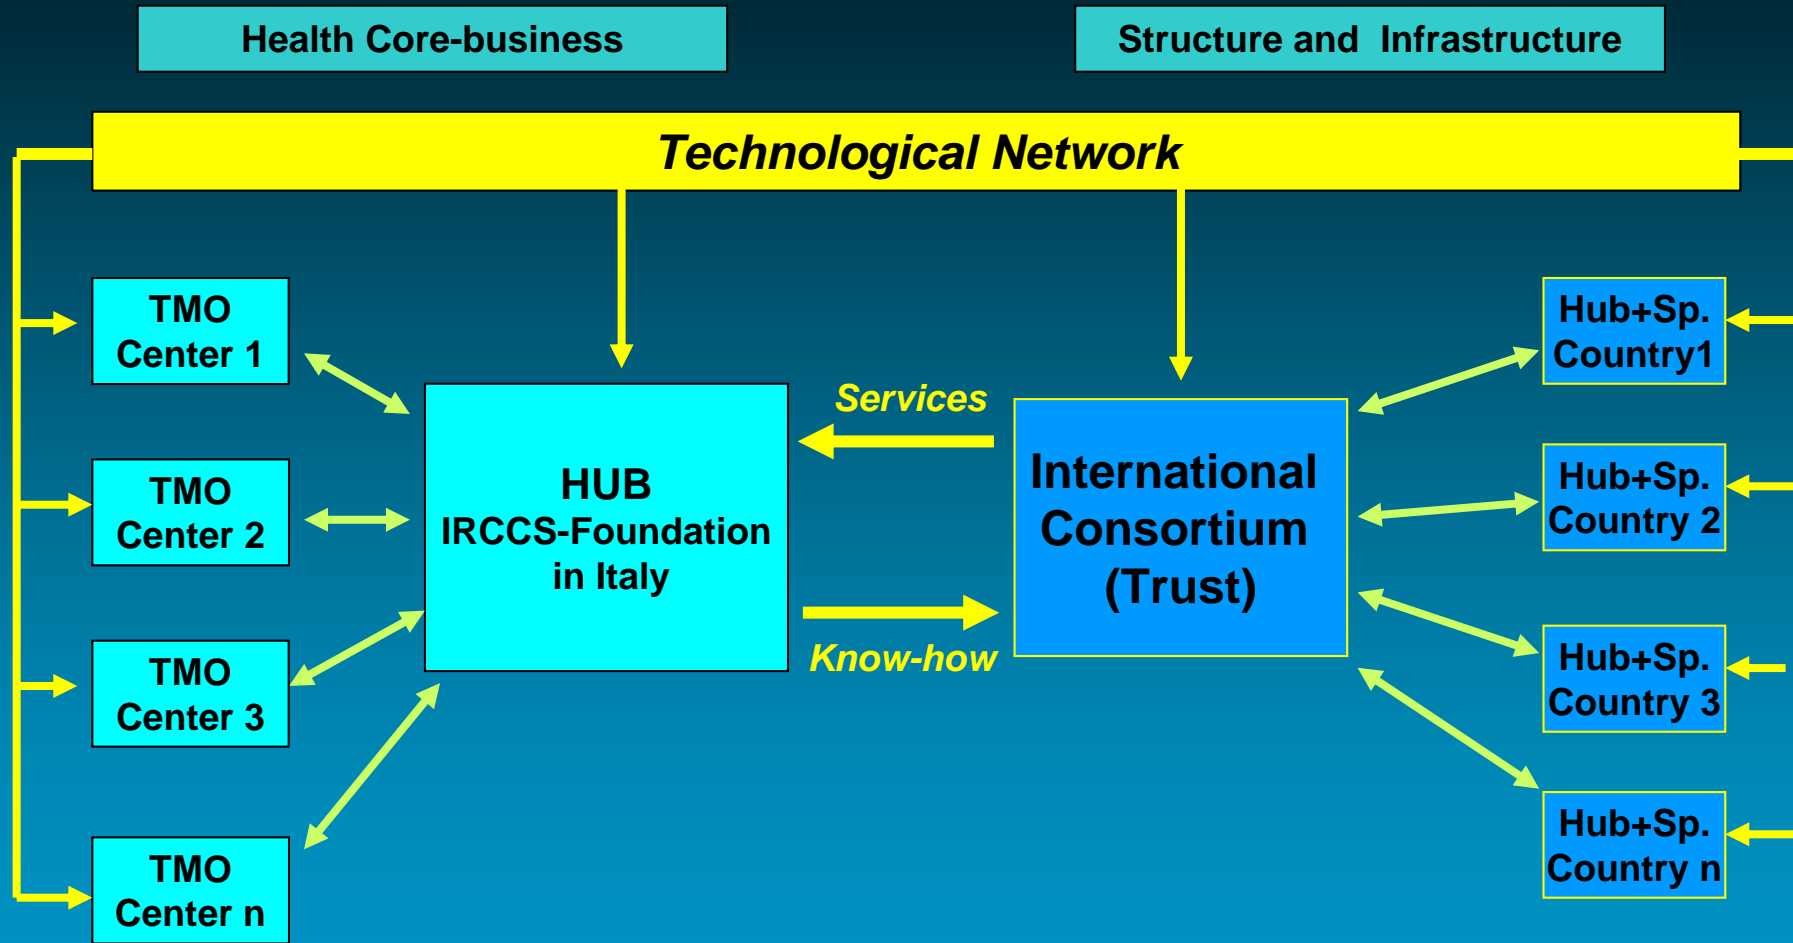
Health Core-business

Structure and Infrastructure

Technological Network

TMO Center 1

TMO Center 2

TMO Center 3

TMO Center n

HUB IRCCS-Foundation in Italy

Services

Know-how

International Consortium (Trust)

Hub+Sp. Country1

Hub+Sp. Country 2

Hub+Sp. Country 3

Hub+Sp. Country n